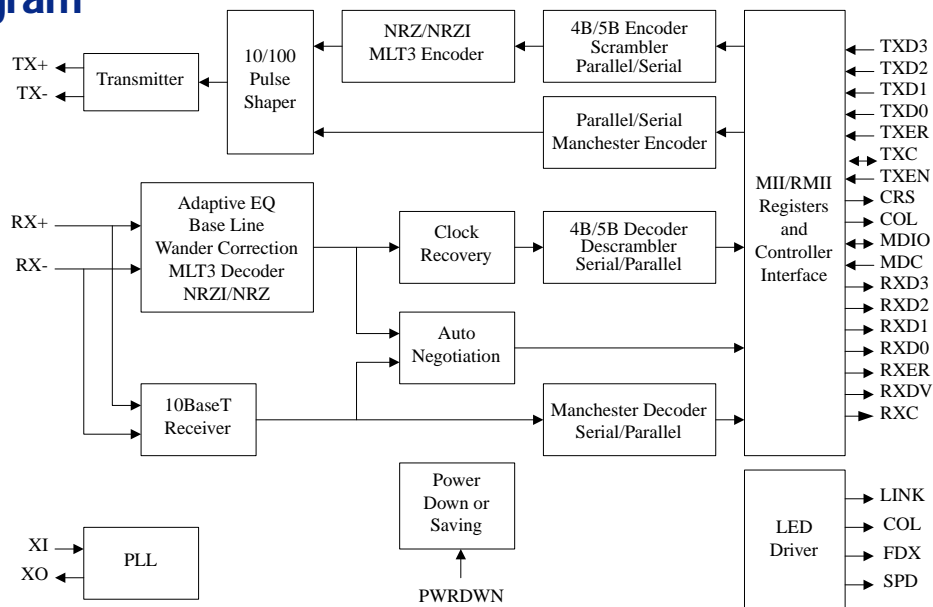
gram

TX+
TX-
Transmitter
10/100 Pulse Shaper
NRZ/NRZI MLT3 Encoder
4B/5B Encoder Scrambler Parallel/Serial
Parallel/Serial Manchester Encoder
MII/RMII Registers and Controller Interface
TXD3
TXD2
TXD1
TXD0
TXER
TXC
TXEN
CRS
COL
MDIO
MDC
RXD3
RXD2
RXD1
RXD0
RXER
RXDV
RXC
RX+
RX-
Adaptive EQ Base Line Wander Correction MLT3 Decoder NRZI/NRZ
Clock Recovery
4B/5B Decoder Descrambler Serial/Parallel
Auto Negotiation
10BaseT Receiver
Manchester Decoder Serial/Parallel
Power Down or Saving
PWRDWN
LED Driver
LINK
COL
FDX
SPD
XI
XO
PLL